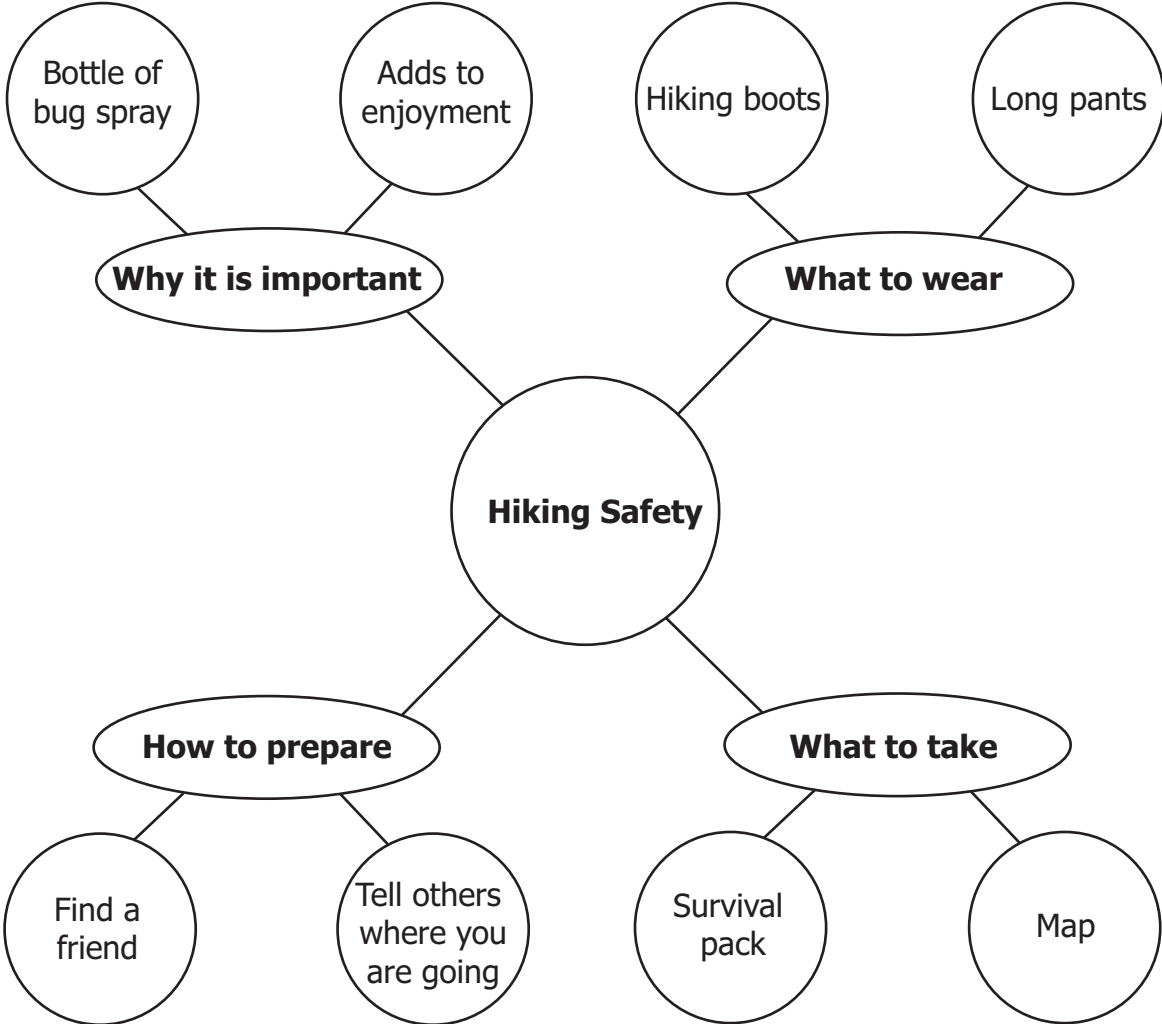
Bottle of bug spray

Adds to enjoyment

Hiking boots

Long pants

Why it is important

What to wear

Hiking Safety

How to prepare

What to take

Find a friend

Tell others where you are going

Survival pack

Map